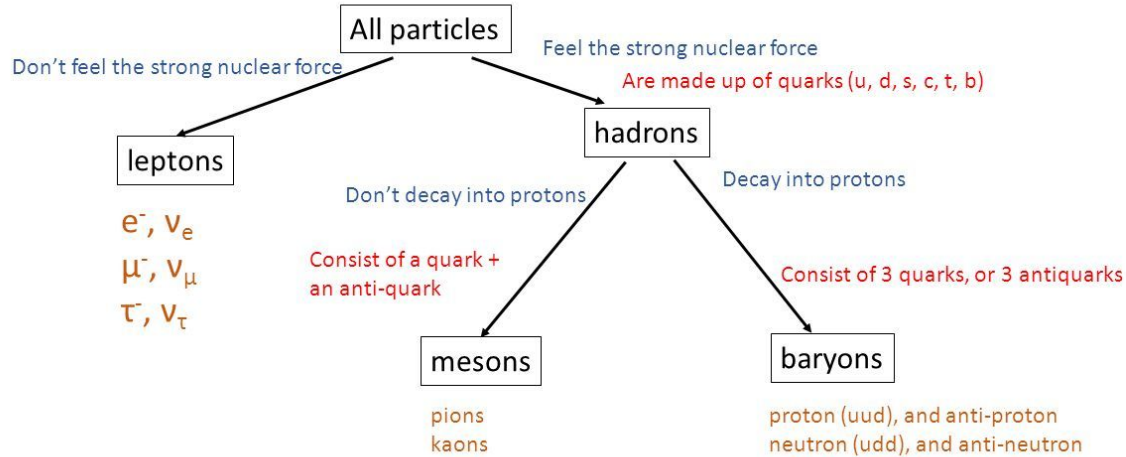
All particles

Don't feel the strong nuclear force

Feel the strong nuclear force

Are made up of quarks (u, d, s, c, t, b)

leptons

$e^-$, $\nu_e$
$\mu^-$, $\nu_\mu$
$\tau^-$, $\nu_\tau$

hadrons

Don't decay into protons

Decay into protons

Consist of a quark + an anti-quark

Consist of 3 quarks, or 3 antiquarks

mesons

pions
kaons

baryons

proton (uud), and anti-proton
neutron (udd), and anti-neutron